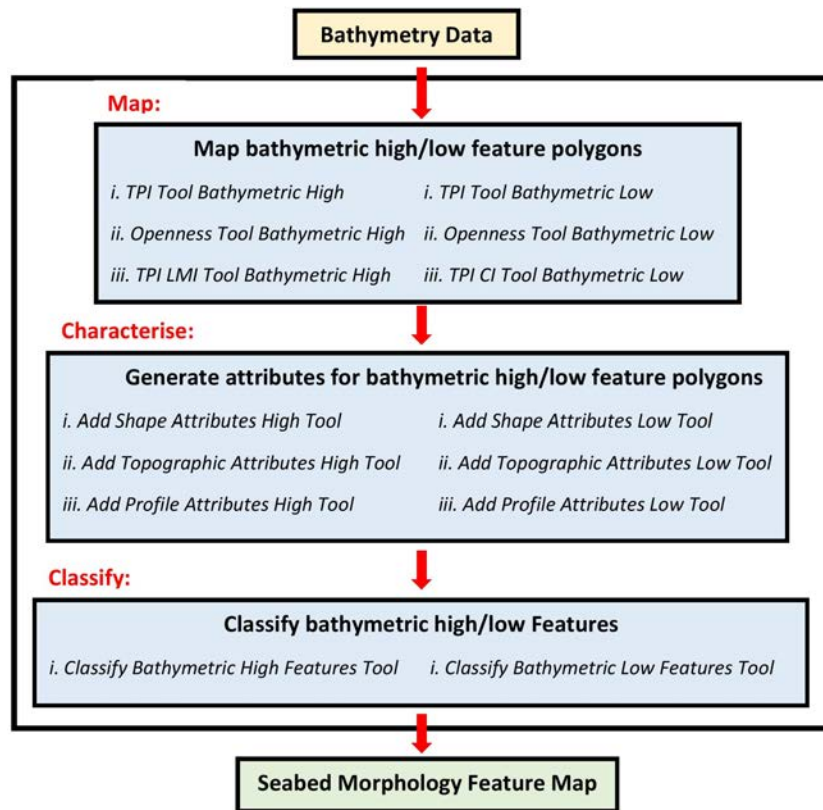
Bathymetry Data

Map:

Map bathymetric high/low feature polygons

i. TPI Tool Bathymetric High

ii. Openness Tool Bathymetric High

iii. TPI LMI Tool Bathymetric High

i. TPI Tool Bathymetric Low

ii. Openness Tool Bathymetric Low

iii. TPI CI Tool Bathymetric Low

Characterise:

Generate attributes for bathymetric high/low feature polygons

i. Add Shape Attributes High Tool

ii. Add Topographic Attributes High Tool

iii. Add Profile Attributes High Tool

i. Add Shape Attributes Low Tool

ii. Add Topographic Attributes Low Tool

iii. Add Profile Attributes Low Tool

Classify:

Classify bathymetric high/low Features

i. Classify Bathymetric High Features Tool

i. Classify Bathymetric Low Features Tool

Seabed Morphology Feature Map